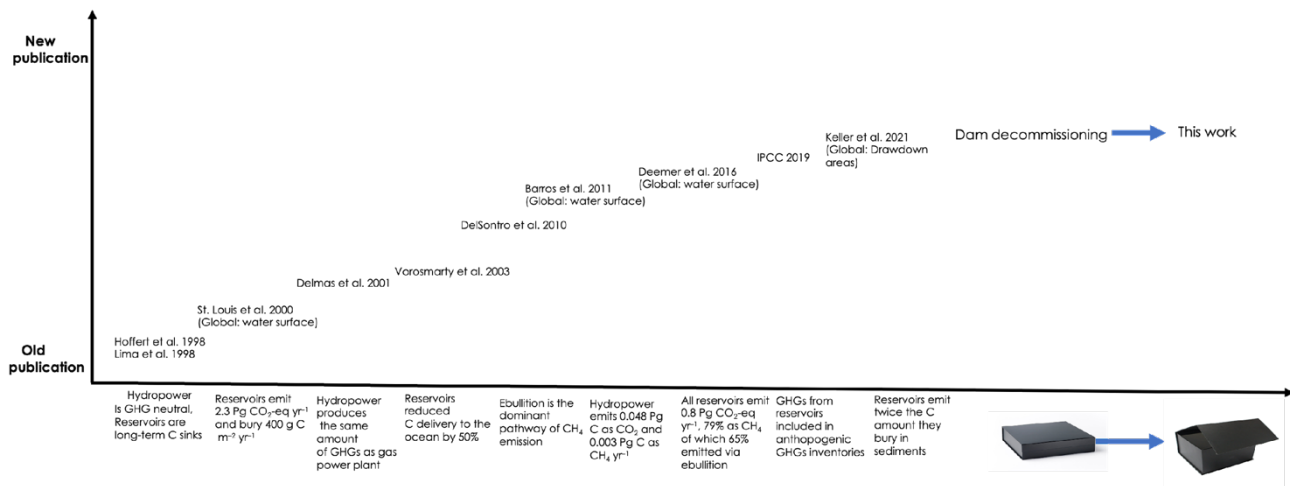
New publication

Old publication

Hoffert et al. 1998
Lima et al. 1998

St. Louis et al. 2000
(Global: water surface)

Delmas et al. 2001

Vorosmarty et al. 2003

DelSontro et al. 2010

Barros et al. 2011
(Global: water surface)

Deemer et al. 2016
(Global: water surface)

IPCC 2019

Keller et al. 2021
(Global: Drawdown areas)

Dam decommissioning

This work

Hydropower Is GHG neutral, Reservoirs are long-term C sinks

Reservoirs emit 2.3 Pg $CO_2$-eq $yr^{-1}$ and bury 400 g C $m^{-2}$ $yr^{-1}$

Hydropower produces the same amount of GHGs as gas power plant

Reservoirs reduced C delivery to the ocean by 50%

Ebullition is the dominant pathway of $CH_4$ emission

Hydropower emits 0.048 Pg C as $CO_2$ and 0.003 Pg C as $CH_4$ $yr^{-1}$

All reservoirs emit 0.8 Pg $CO_2$-eq $yr^{-1}$, 79% as $CH_4$ of which 65% emitted via ebullition

GHGs from reservoirs included in anthopogenic GHGs inventories

Reservoirs emit twice the C amount they bury in sediments